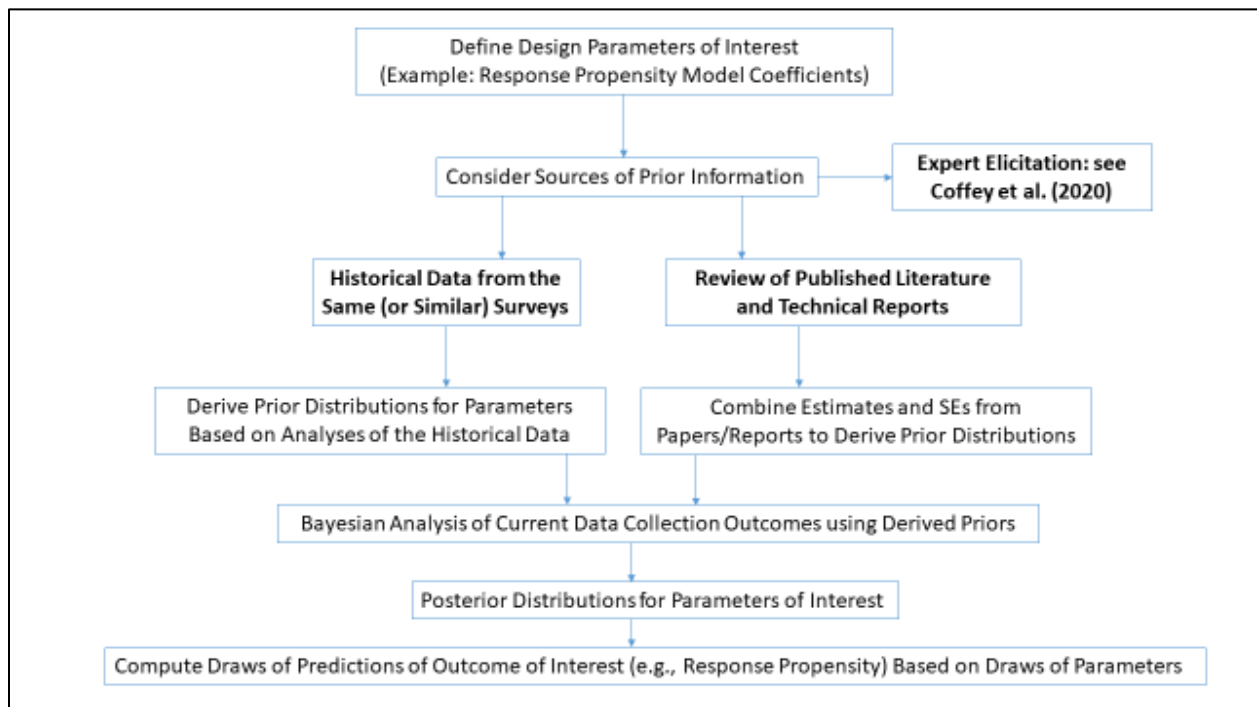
Define Design Parameters of Interest
(Example: Response Propensity Model Coefficients)

Consider Sources of Prior Information

Expert Elicitation: see Coffey et al. (2020)

Historical Data from the Same (or Similar) Surveys

Review of Published Literature and Technical Reports

Derive Prior Distributions for Parameters Based on Analyses of the Historical Data

Combine Estimates and SEs from Papers/Reports to Derive Prior Distributions

Bayesian Analysis of Current Data Collection Outcomes using Derived Priors

Posterior Distributions for Parameters of Interest

Compute Draws of Predictions of Outcome of Interest (e.g., Response Propensity) Based on Draws of Parameters